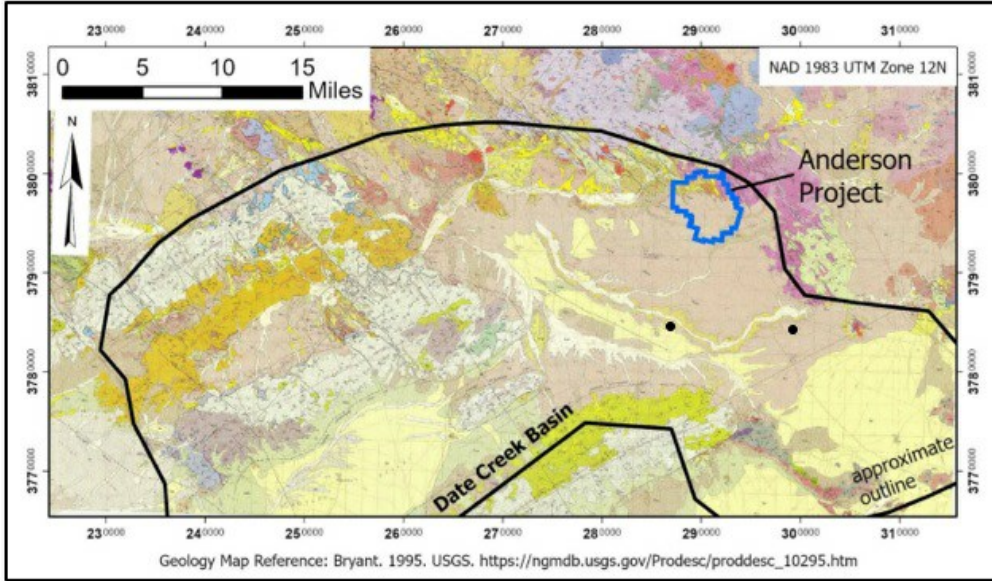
23$^{0000}$ 24$^{0000}$ 25$^{0000}$ 26$^{0000}$ 27$^{0000}$ 28$^{0000}$ 29$^{0000}$ 30$^{0000}$ 31$^{0000}$

0 5 10 15 Miles

N

NAD 1983 UTM Zone 12N

381$^{0000}$ 380$^{0000}$ 379$^{0000}$ 378$^{0000}$ 377$^{0000}$

Anderson Project

Date Creek Basin

approximate outline

23$^{0000}$ 24$^{0000}$ 25$^{0000}$ 26$^{0000}$ 27$^{0000}$ 28$^{0000}$ 29$^{0000}$ 30$^{0000}$ 31$^{0000}$

Geology Map Reference: Bryant. 1995. USGS. https://ngmdb.usgs.gov/Prodesc/proddesc_10295.htm